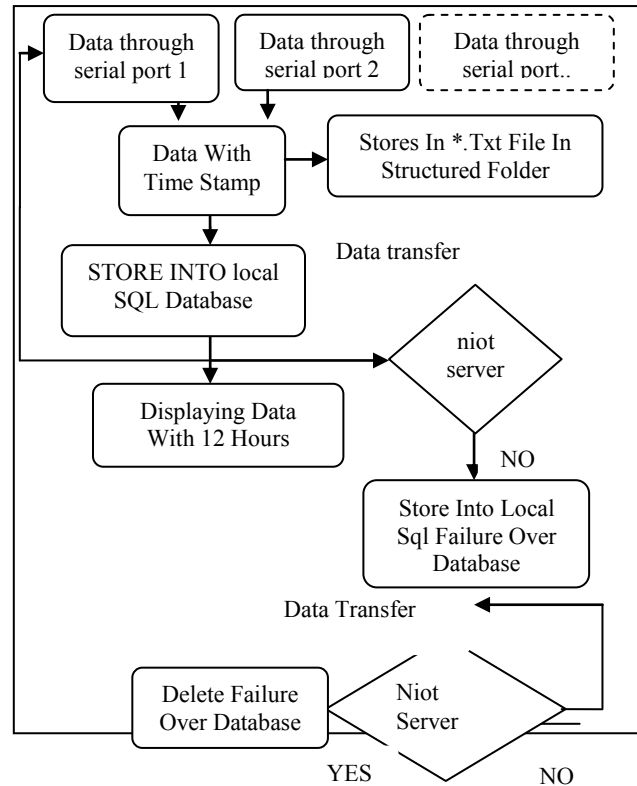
Data through serial port 1

Data through serial port 2

Data through serial port..

Data With Time Stamp

Stores In *.Txt File In Structured Folder

STORE INTO local SQL Database

Data transfer

niot server

Displaying Data With 12 Hours

NO

Store Into Local Sql Failure Over Database

Data Transfer

Delete Failure Over Database

Niot Server

YES

NO